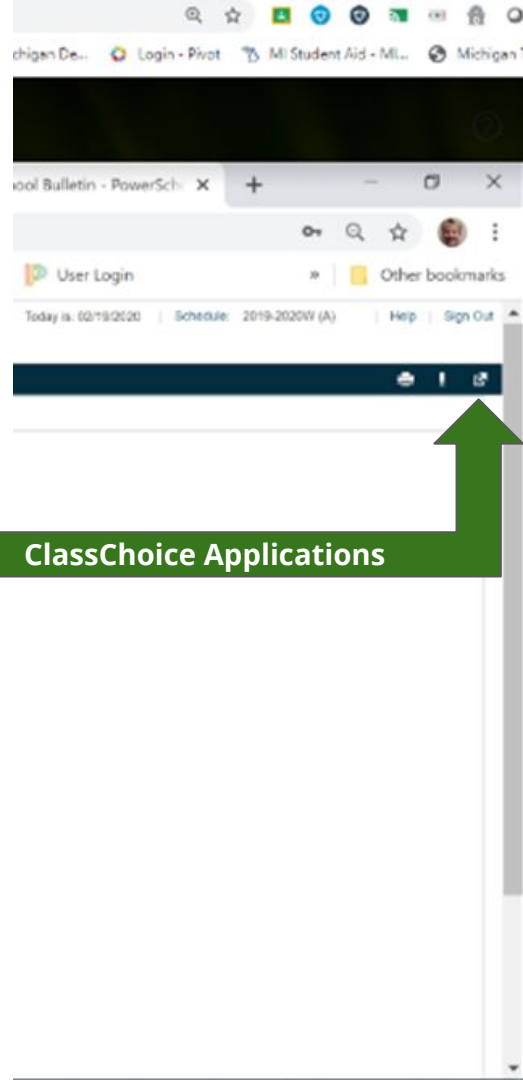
chigan De... Login - Pivot MI Student Aid - MI... Michigan

ool Bulletin - PowerSch ×

+

User Login

»

Other bookmarks

Today is: 02/19/2020 | Schedule: 2019-2020W (A) | Help | Sign Out

ClassChoice Applications